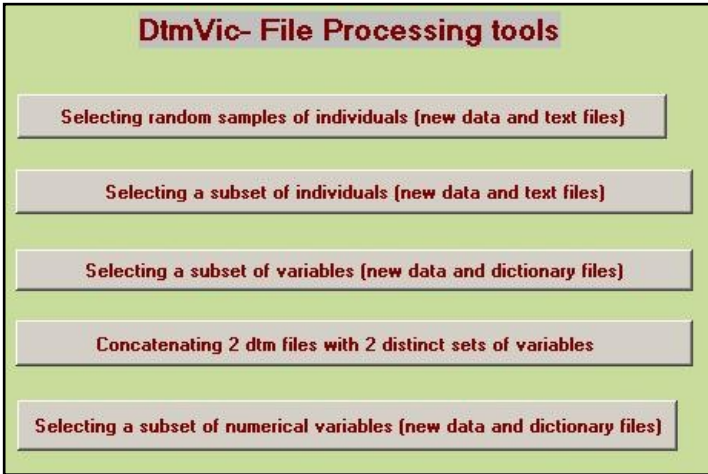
DtmVic- File Processing tools

Selecting random samples of individuals (new data and text files)

Selecting a subset of individuals (new data and text files)

Selecting a subset of variables (new data and dictionary files)

Concatenating 2 dtm files with 2 distinct sets of variables

Selecting a subset of numerical variables (new data and dictionary files)